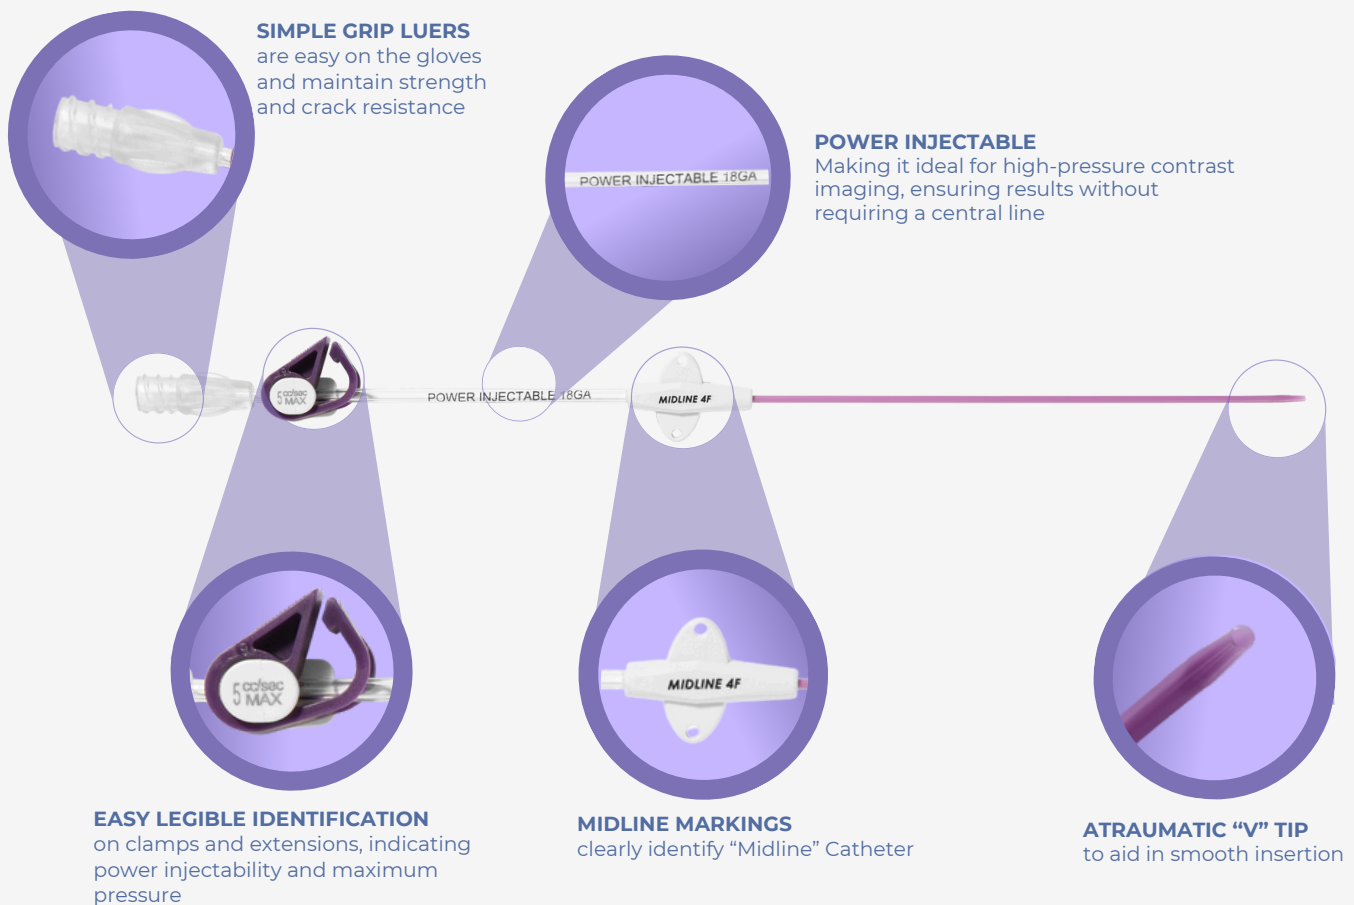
SIMPLE GRIP LUERS
are easy on the gloves and maintain strength and crack resistance

POWER INJECTABLE 18GA

POWER INJECTABLE
Making it ideal for high-pressure contrast imaging, ensuring results without requiring a central line

5 cc/sec MAX

POWER INJECTABLE 18GA

MIDLINE 4F

5 cc/sec MAX

MIDLINE 4F

EASY LEGIBLE IDENTIFICATION
on clamps and extensions, indicating power injectability and maximum pressure

MIDLINE MARKINGS
clearly identify "Midline" Catheter

ATRAUMATIC "V" TIP
to aid in smooth insertion